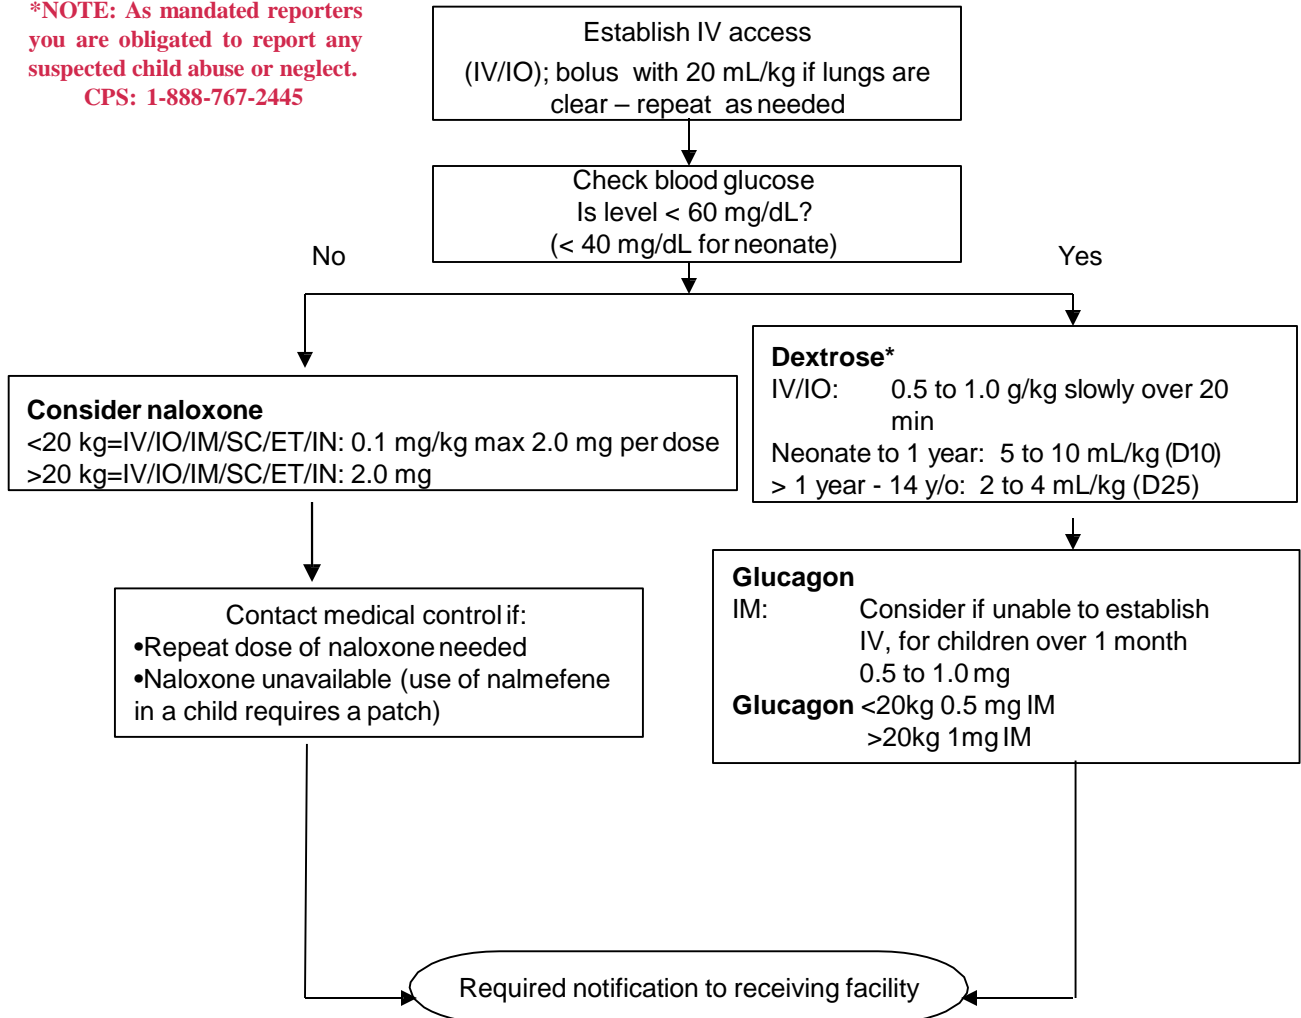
*NOTE: As mandated reporters you are obligated to report any suspected child abuse or neglect. CPS: 1-888-767-2445

Establish IV access (IV/IO); bolus with 20 mL/kg if lungs are clear – repeat as needed

Check blood glucose
Is level < 60 mg/dL?
(< 40 mg/dL for neonate)

No

Yes

**Consider naloxone**
<20 kg=IV/IO/IM/SC/ET/IN: 0.1 mg/kg max 2.0 mg per dose
>20 kg=IV/IO/IM/SC/ET/IN: 2.0 mg

**Dextrose***
IV/IO: 0.5 to 1.0 g/kg slowly over 20 min
Neonate to 1 year: 5 to 10 mL/kg (D10)
> 1 year - 14 y/o: 2 to 4 mL/kg (D25)

Contact medical control if:
•Repeat dose of naloxone needed
•Naloxone unavailable (use of nalmefene in a child requires a patch)

**Glucagon**
IM: Consider if unable to establish IV, for children over 1 month
0.5 to 1.0 mg
**Glucagon** <20kg 0.5 mg IM
>20kg 1mg IM

Required notification to receiving facility